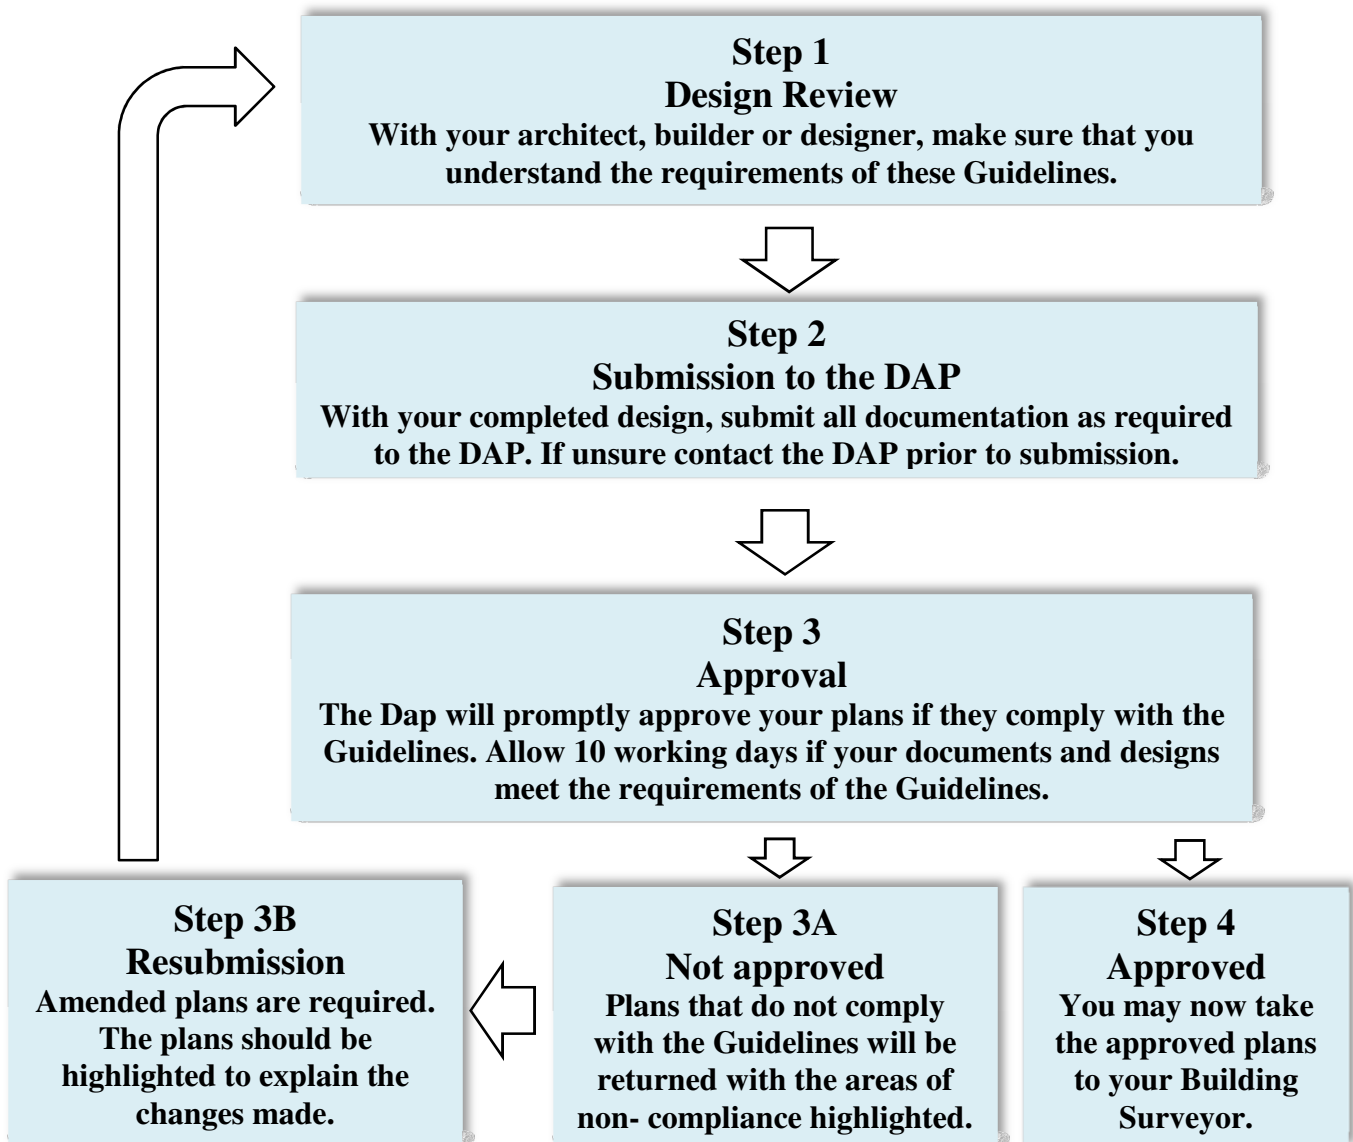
Step 1
Design Review
With your architect, builder or designer, make sure that you understand the requirements of these Guidelines.

Step 2
Submission to the DAP
With your completed design, submit all documentation as required to the DAP. If unsure contact the DAP prior to submission.

Step 3
Approval
The Dap will promptly approve your plans if they comply with the Guidelines. Allow 10 working days if your documents and designs meet the requirements of the Guidelines.

Step 3B
Resubmission
Amended plans are required. The plans should be highlighted to explain the changes made.

Step 3A
Not approved
Plans that do not comply with the Guidelines will be returned with the areas of non- compliance highlighted.

Step 4
Approved
You may now take the approved plans to your Building Surveyor.